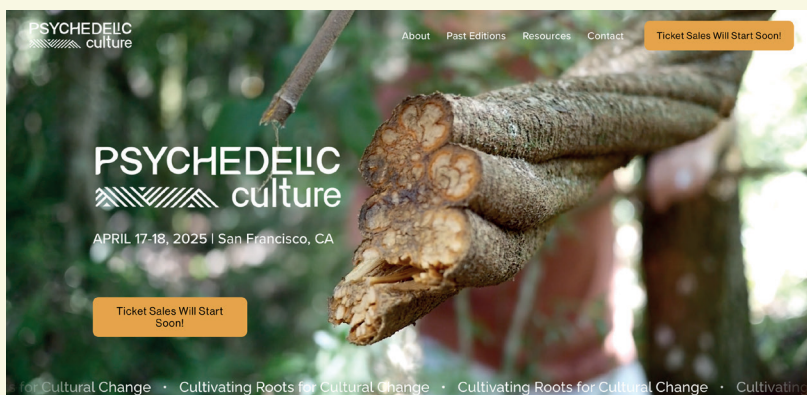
PSYCHEDELIC culture

About Past Editions Resources Contact

Ticket Sales Will Start Soon!

PSYCHEDELIC culture

APRIL 17-18, 2025 | San Francisco, CA

Ticket Sales Will Start Soon!

s for Cultural Change • Cultivating Roots for Cultural Change • Cultivating Roots for Cultural Change • Cultivating